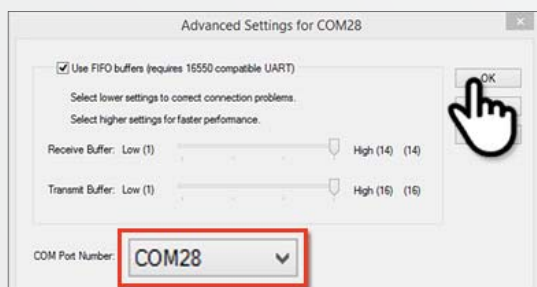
Advanced Settings for COM28

Use FIFO buffers (requires 16550 compatible UART)

Select lower settings to correct connection problems.

Select higher settings for faster performance.

Receive Buffer: Low (1) High (14) (14)

Transmit Buffer: Low (1) High (16) (16)

COM Port Number: COM28

OK